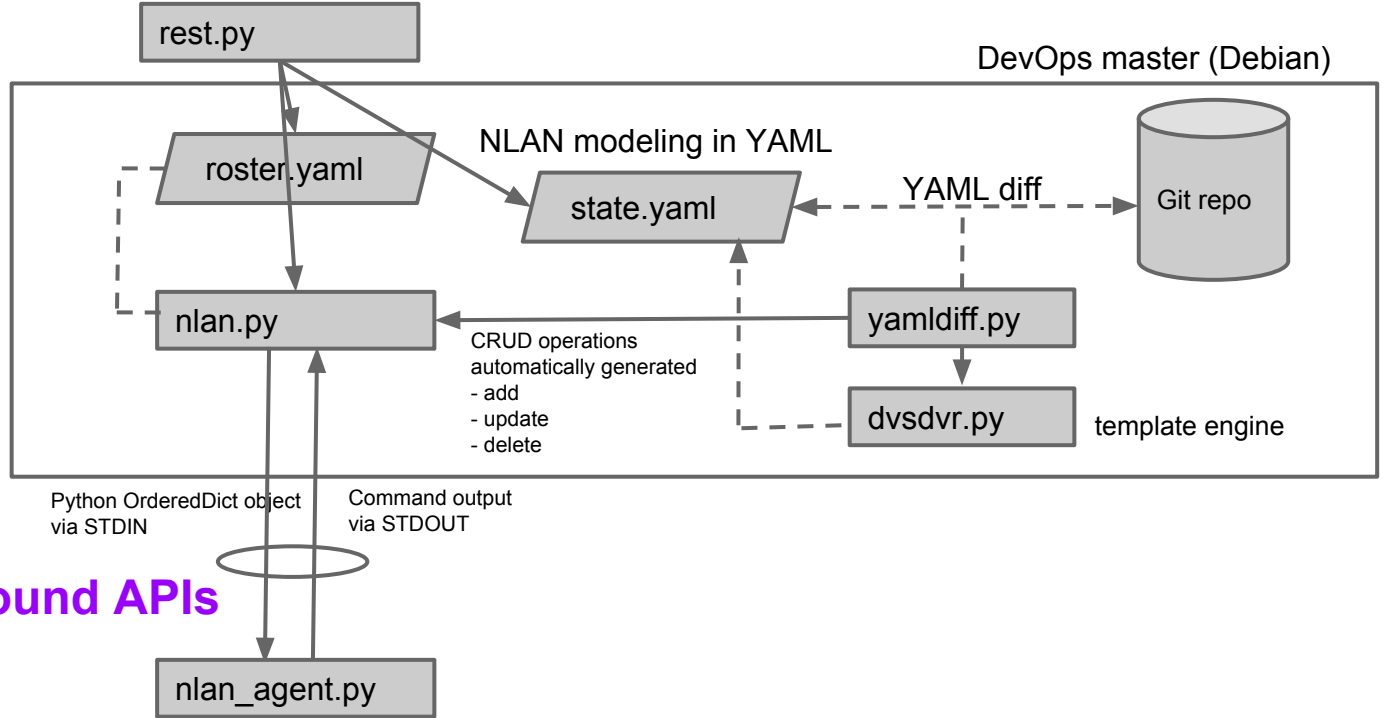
rest.py

DevOps master (Debian)

roster.yaml

NLAN modeling in YAML

state.yaml

YAML diff

Git repo

nlan.py

yamldiff.py

CRUD operations
automatically generated
- add
- update
- delete

dvsdvr.py

template engine

Python OrderedDict object
via STDIN

Command output
via STDOUT

ound APIs

nlan_agent.py